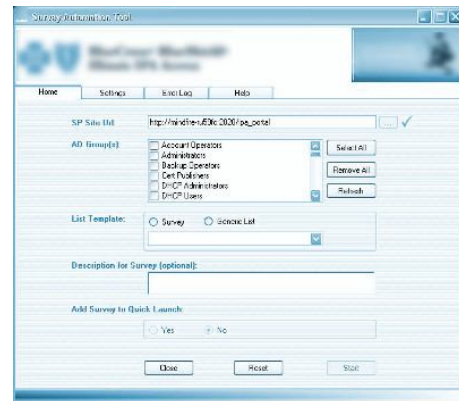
Survey Information Tool

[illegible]
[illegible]

Home
Settings
Error Log
Help

SP Site Url:
http://mindfire-u50fc2020/pa_portal

AD Group(s):
Account Operators
Administrators
Backup Operators
Cert Publishers
DHCP Administrators
DHCP Users

Select All
Remove All
Refresh

List Template:
Survey
Generic List

Description for Survey (optional):

Add Survey to Quick Launch:
Yes
No

Close
Reset
Start